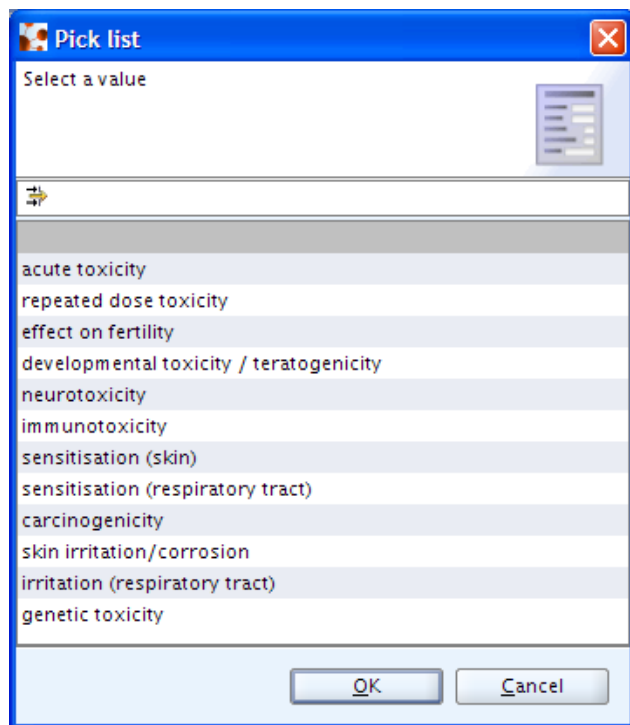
Pick list

Select a value

acute toxicity
repeated dose toxicity
effect on fertility
developmental toxicity / teratogenicity
neurotoxicity
immunotoxicity
sensitisation (skin)
sensitisation (respiratory tract)
carcinogenicity
skin irritation/corrosion
irritation (respiratory tract)
genetic toxicity

OK
Cancel